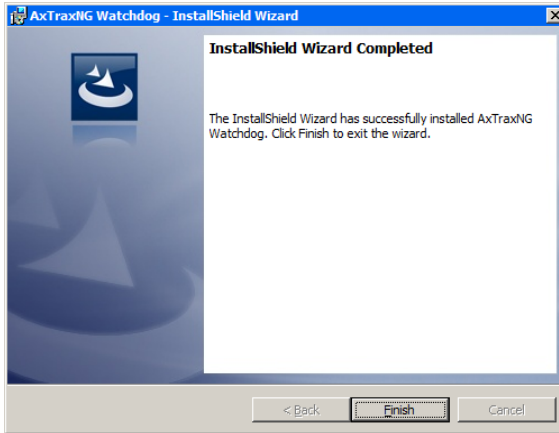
AxTraxNG Watchdog - InstallShield Wizard

InstallShield Wizard Completed

The InstallShield Wizard has successfully installed AxTraxNG Watchdog. Click Finish to exit the wizard.

< Back

Finish

Cancel